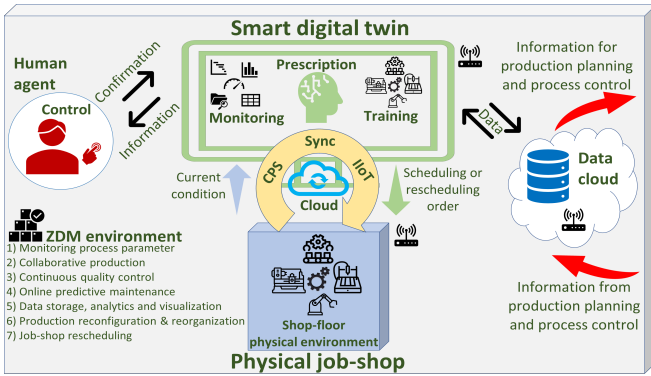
Smart digital twin

Human agent

Control

Confirmation

Information

Prescription

Monitoring

Training

Sync

CPS

IIoT

Cloud

Current condition

Scheduling or rescheduling order

Data

Information for production planning and process control

Data cloud

ZDM environment
1) Monitoring process parameter
2) Collaborative production
3) Continuous quality control
4) Online predictive maintenance
5) Data storage, analytics and visualization
6) Production reconfiguration & reorganization
7) Job-shop rescheduling

Shop-floor physical environment

Information from production planning and process control

Physical job-shop